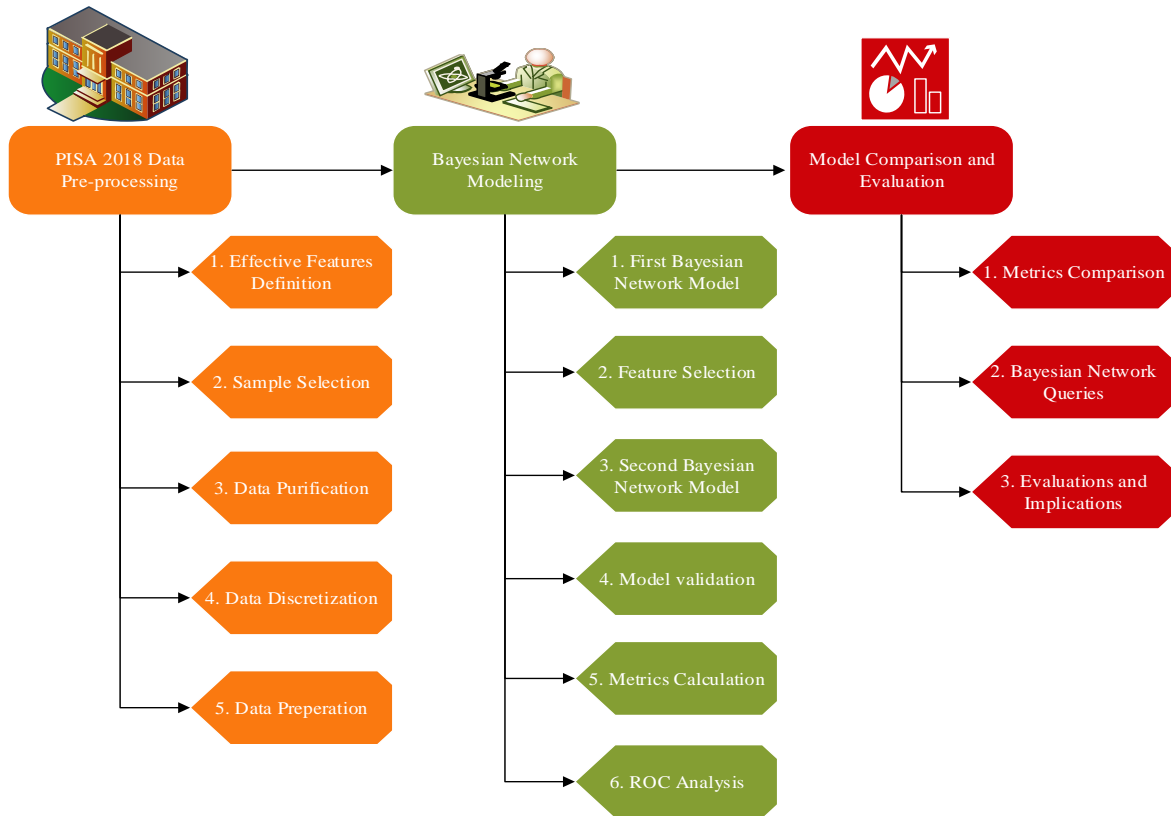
PISA 2018 Data Pre-processing

Bayesian Network Modeling

Model Comparison and Evaluation

1. Effective Features Definition

2. Sample Selection

3. Data Purification

4. Data Discretization

5. Data Preperation

1. First Bayesian Network Model

2. Feature Selection

3. Second Bayesian Network Model

4. Model validation

5. Metrics Calculation

6. ROC Analysis

1. Metrics Comparison

2. Bayesian Network Queries

3. Evaluations and Implications